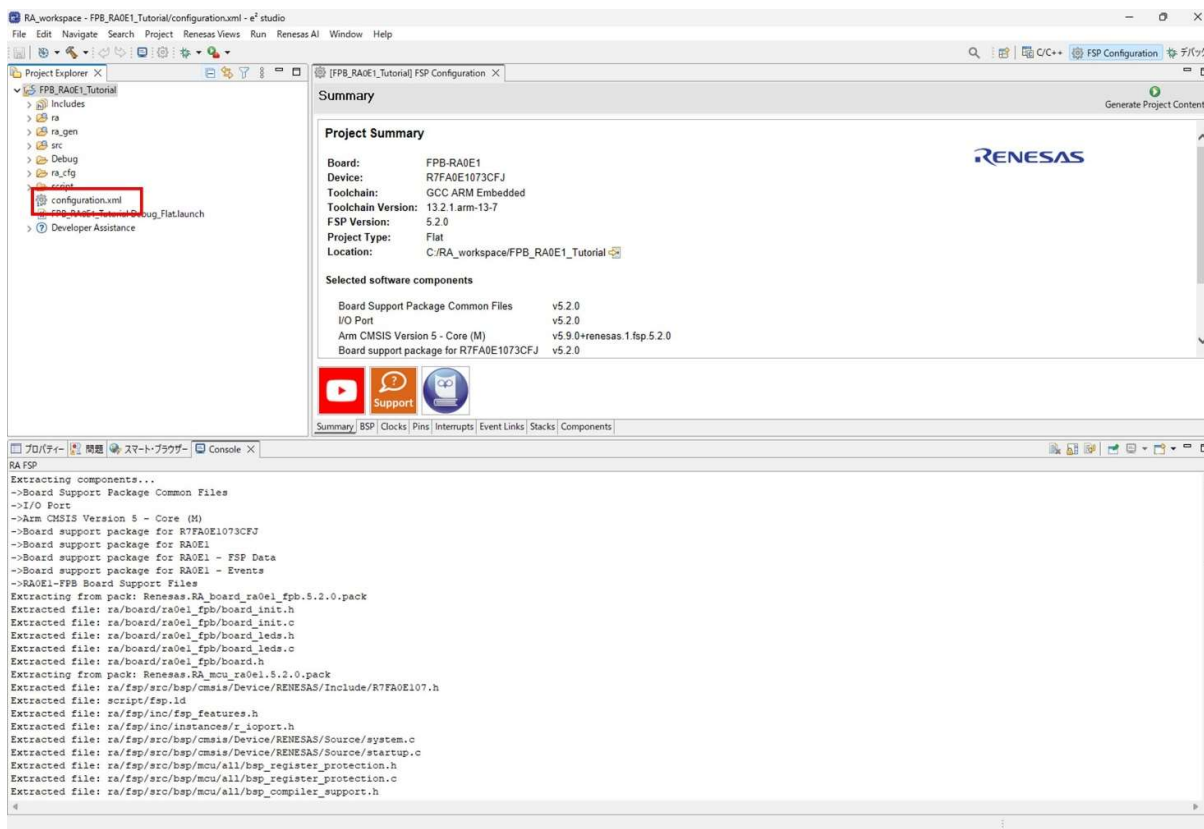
RA_workspace - FPB_RA0E1_Tutorial/configuration.xml - e² studio

File Edit Navigate Search Project Renesas Views Run Renesas AI Window Help

C/C++ FSP Configuration デバッグ

Project Explorer ×

FPB_RA0E1_Tutorial
Includes
ra
ra_gen
src
Debug
ra_cfg
script
configuration.xml
FPB_RA0E1_Tutorial Debug_Flat.launch
Developer Assistance

[FPB_RA0E1_Tutorial] FSP Configuration ×

Summary

Generate Project Content

Project Summary

RENESAS

Board: FPB-RA0E1
Device: R7FA0E1073CFJ
Toolchain: GCC ARM Embedded
Toolchain Version: 13.2.1.arm-13-7
FSP Version: 5.2.0
Project Type: Flat
Location: C:/RA_workspace/FPB_RA0E1_Tutorial

Selected software components

| | |
|---|---|
| Board Support Package Common Files | v5.2.0 |
| I/O Port | v5.2.0 |
| Arm CMSIS Version 5 - Core (M) | v5.9.0+renesas.1.fsp.5.2.0 |
| Board support package for R7FA0E1073CFJ | v5.2.0 |

Support

Summary BSP Clocks Pins Interrupts Event Links Stacks Components

プロパティー 問題 スマート・ブラウザー Console ×

RA FSP
Extracting components...
->Board Support Package Common Files
->I/O Port
->Arm CMSIS Version 5 - Core (M)
->Board support package for R7FA0E1073CFJ
->Board support package for RA0E1
->Board support package for RA0E1 - FSP Data
->Board support package for RA0E1 - Events
->RA0E1-FPB Board Support Files
Extracting from pack: Renesas.RA_board_ra0e1_fpb.5.2.0.pack
Extracted file: ra/board/ra0e1_fpb/board_init.h
Extracted file: ra/board/ra0e1_fpb/board_init.c
Extracted file: ra/board/ra0e1_fpb/board_leds.h
Extracted file: ra/board/ra0e1_fpb/board_leds.c
Extracted file: ra/board/ra0e1_fpb/board.h
Extracting from pack: Renesas.RA_mcu_ra0e1.5.2.0.pack
Extracted file: ra/fsp/src/bsp/cmsis/Device/RENESAS/Include/R7FA0E107.h
Extracted file: script/fsp.ld
Extracted file: ra/fsp/inc/fsp_features.h
Extracted file: ra/fsp/inc/instances/r_ioport.h
Extracted file: ra/fsp/src/bsp/cmsis/Device/RENESAS/Source/system.c
Extracted file: ra/fsp/src/bsp/cmsis/Device/RENESAS/Source/startup.c
Extracted file: ra/fsp/src/bsp/mcu/all/bsp_register_protection.h
Extracted file: ra/fsp/src/bsp/mcu/all/bsp_register_protection.c
Extracted file: ra/fsp/src/bsp/mcu/all/bsp_compiler_support.h